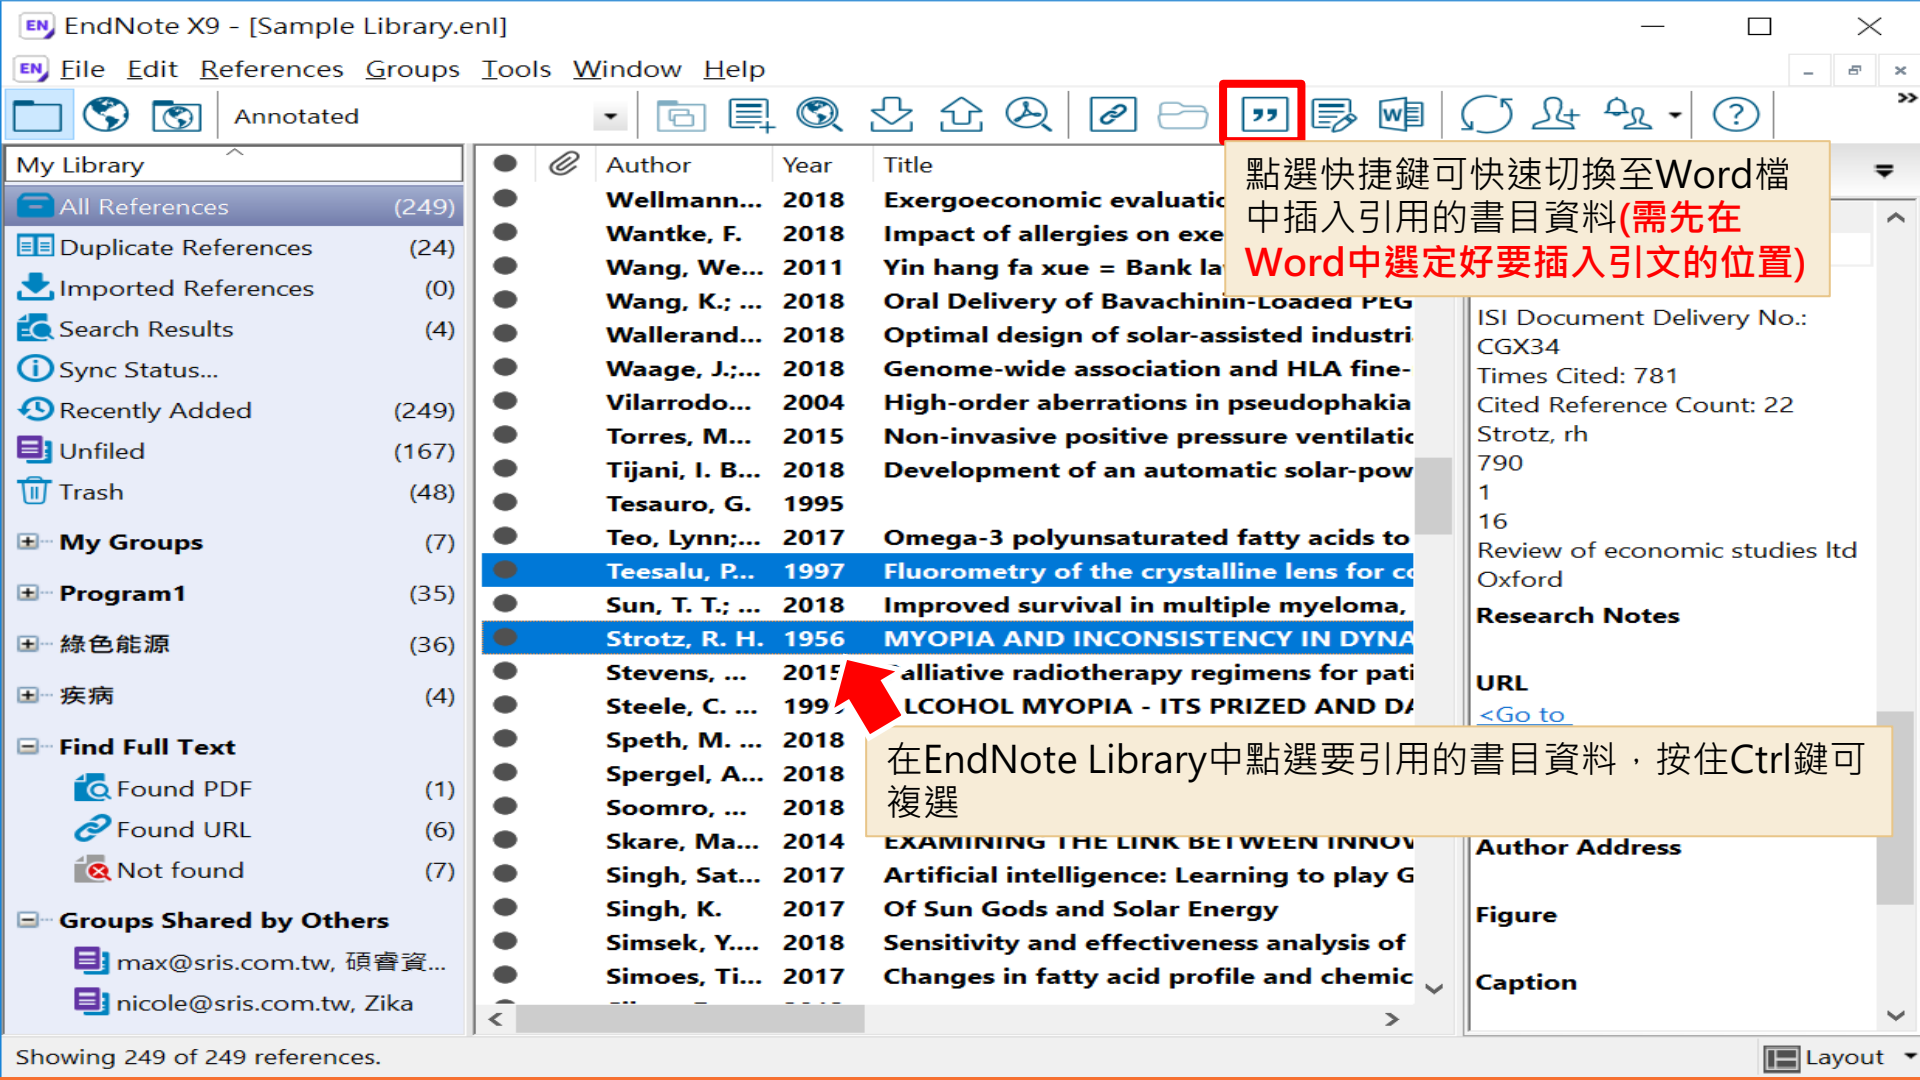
EndNote X9 - [Sample Library.enl]

File Edit References Groups Tools Window Help

Annotated

My Library

All References (249)
Duplicate References (24)
Imported References (0)
Search Results (4)
Sync Status...
Recently Added (249)
Unfiled (167)
Trash (48)
My Groups (7)
Program1 (35)
綠色能源 (36)
疾病 (4)
Find Full Text
Found PDF (1)
Found URL (6)
Not found (7)
Groups Shared by Others
max@sris.com.tw, 碩睿資...
nicole@sris.com.tw, Zika

| Author | Year | Title |
|---|---|---|
| Wellmann... | 2018 | Exergoeconomic evaluatic |
| Wantke, F. | 2018 | Impact of allergies on exe |
| Wang, We... | 2011 | Yin hang fa xue = Bank la |
| Wang, K.; ... | 2018 | Oral Delivery of Bavachinin-Loaded PEG |
| Wallerand... | 2018 | Optimal design of solar-assisted industri |
| Waage, J.;... | 2018 | Genome-wide association and HLA fine- |
| Vilarrodo... | 2004 | High-order aberrations in pseudophakia |
| Torres, M... | 2015 | Non-invasive positive pressure ventilatic |
| Tijani, I. B... | 2018 | Development of an automatic solar-pow |
| Tesauro, G. | 1995 | |
| Teo, Lynn;... | 2017 | Omega-3 polyunsaturated fatty acids to |
| Teesalu, P... | 1997 | Fluorometry of the crystalline lens for c |
| Sun, T. T.; ... | 2018 | Improved survival in multiple myeloma, |
| Strotz, R. H. | 1956 | MYOPIA AND INCONSISTENCY IN DYNA |
| Stevens, ... | 2015 | alliative radiotherapy regimens for pati |
| Steele, C. ... | 199 | LCOHOL MYOPIA - ITS PRIZED AND D |
| Speth, M. ... | 2018 | |
| Spergel, A... | 2018 | |
| Soomro, ... | 2018 | |
| Skare, Ma... | 2014 | EXAMINING THE LINK BETWEEN INNOV |
| Singh, Sat... | 2017 | Artificial intelligence: Learning to play G |
| Singh, K. | 2017 | Of Sun Gods and Solar Energy |
| Simsek, Y.... | 2018 | Sensitivity and effectiveness analysis of |
| Simoes, Ti... | 2017 | Changes in fatty acid profile and chemic |

點選快捷鍵可快速切換至Word檔中插入引用的書目資料(需先在Word中選定好要插入引文的位置)

ISI Document Delivery No.: CGX34
Times Cited: 781
Cited Reference Count: 22
Strotz, rh
790
1
16
Review of economic studies ltd
Oxford
Research Notes

URL
<Go to

在EndNote Library中點選要引用的書目資料，按住Ctrl鍵可複選

Author Address

Figure

Caption

Showing 249 of 249 references.

Layout